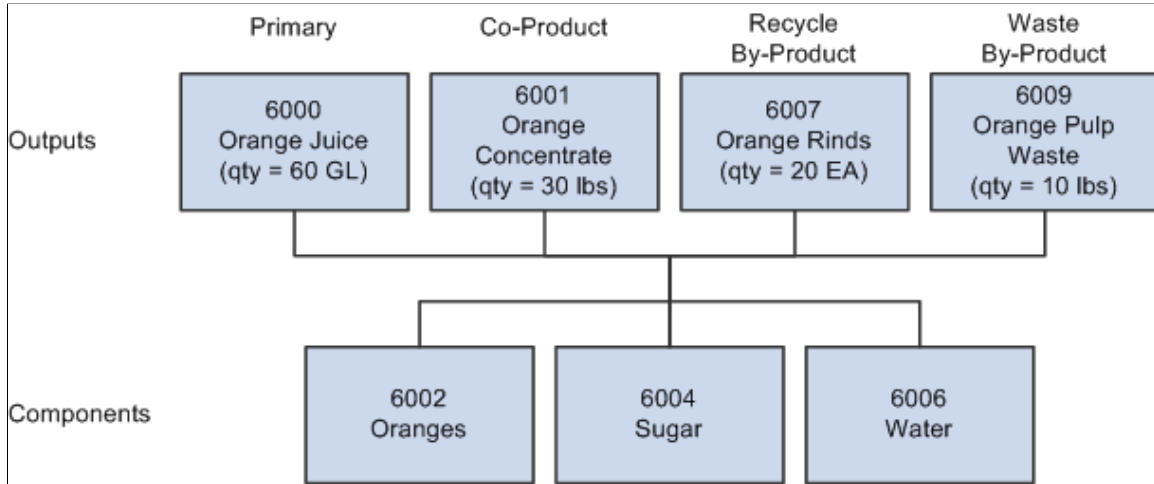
Primary

Co-Product

Recycle By-Product

Waste By-Product

Outputs

6000 Orange Juice (qty = 60 GL)

6001 Orange Concentrate (qty = 30 lbs)

6007 Orange Rinds (qty = 20 EA)

6009 Orange Pulp Waste (qty = 10 lbs)

Components

6002 Oranges

6004 Sugar

6006 Water